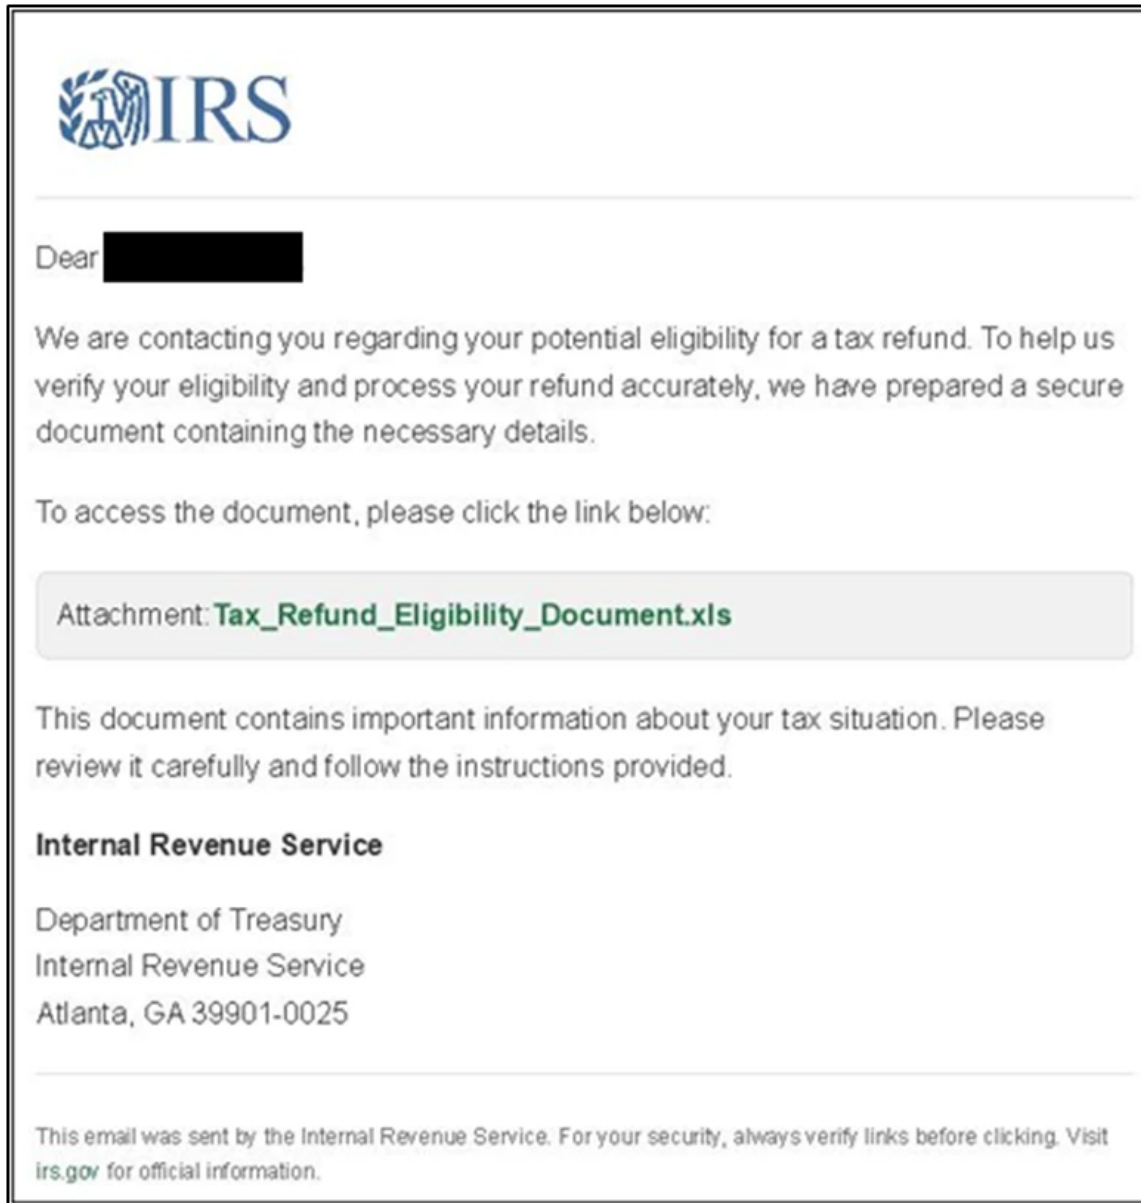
IRS

Dear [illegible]

We are contacting you regarding your potential eligibility for a tax refund. To help us verify your eligibility and process your refund accurately, we have prepared a secure document containing the necessary details.

To access the document, please click the link below:

Attachment: Tax_Refund_Eligibility_Document.xls

This document contains important information about your tax situation. Please review it carefully and follow the instructions provided.

Internal Revenue Service

Department of Treasury
Internal Revenue Service
Atlanta, GA 39901-0025

This email was sent by the Internal Revenue Service. For your security, always verify links before clicking. Visit irs.gov for official information.